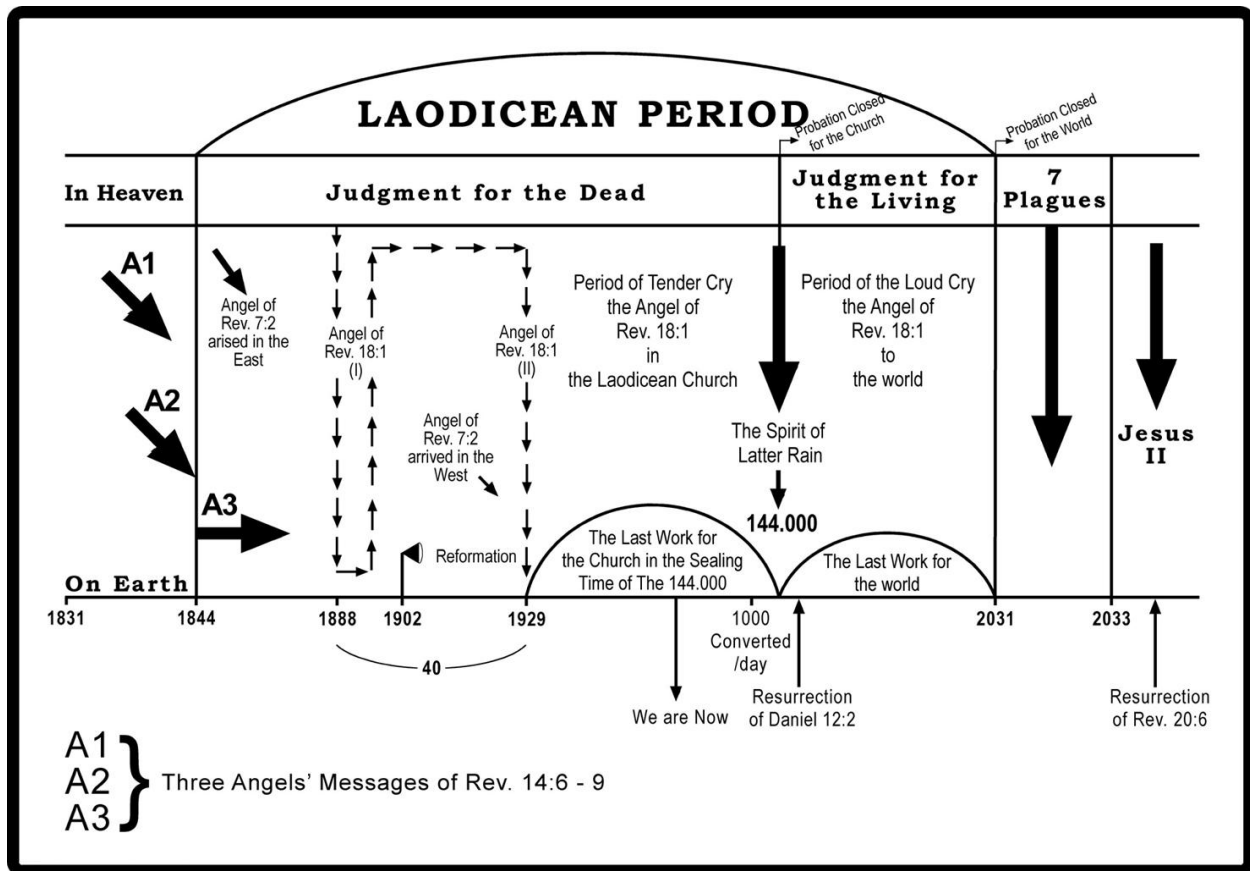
LAODICEAN PERIOD

Probation Closed for the Church

Probation Closed for the World

In Heaven

Judgment for the Dead

Judgment for the Living

7 Plagues

A1

Angel of Rev. 7:2 arised in the East

Angel of Rev. 18:1 (I)

Angel of Rev. 18:1 (II)

Period of Tender Cry the Angel of Rev. 18:1 in the Laodicean Church

Period of the Loud Cry the Angel of Rev. 18:1 to the world

A2

Angel of Rev. 7:2 arrived in the West

The Spirit of Latter Rain

Jesus II

A3

144.000

Reformation

The Last Work for the Church in the Sealing Time of The 144.000

The Last Work for the world

On Earth

1831 1844 1888 1902 1929 1000 2031 2033

40

Converted /day

We are Now

Resurrection of Daniel 12:2

Resurrection of Rev. 20:6

A1
A2
A3
Three Angels' Messages of Rev. 14:6 - 9